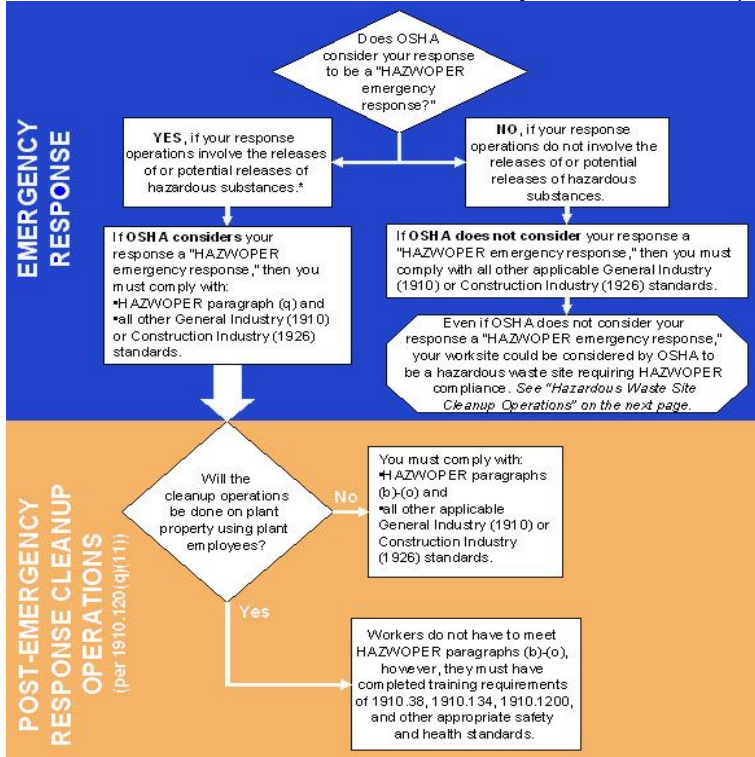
EMERGENCY RESPONSE

Does OSHA consider your response to be a "HAZWOPER emergency response?"

YES, if your response operations involve the releases of or potential releases of hazardous substances.*

NO, if your response operations do not involve the releases of or potential releases of hazardous substances.

If OSHA considers your response a "HAZWOPER emergency response," then you must comply with:
▪HAZWOPER paragraph (q) and
▪all other General Industry (1910) or Construction Industry (1926) standards.

If OSHA does not consider your response a "HAZWOPER emergency response," then you must comply with all other applicable General Industry (1910) or Construction Industry (1926) standards.

Even if OSHA does not consider your response a "HAZWOPER emergency response," your worksite could be considered by OSHA to be a hazardous waste site requiring HAZWOPER compliance. See "Hazardous Waste Site Cleanup Operations" on the next page.

POST-EMERGENCY RESPONSE CLEANUP OPERATIONS
(per 1910.120(q)(11))

Will the cleanup operations be done on plant property using plant employees?

No

You must comply with:
▪HAZWOPER paragraphs (b)-(o) and
▪all other applicable General Industry (1910) or Construction Industry (1926) standards.

Yes

Workers do not have to meet HAZWOPER paragraphs (b)-(o), however, they must have completed training requirements of 1910.38, 1910.134, 1910.1200, and other appropriate safety and health standards.